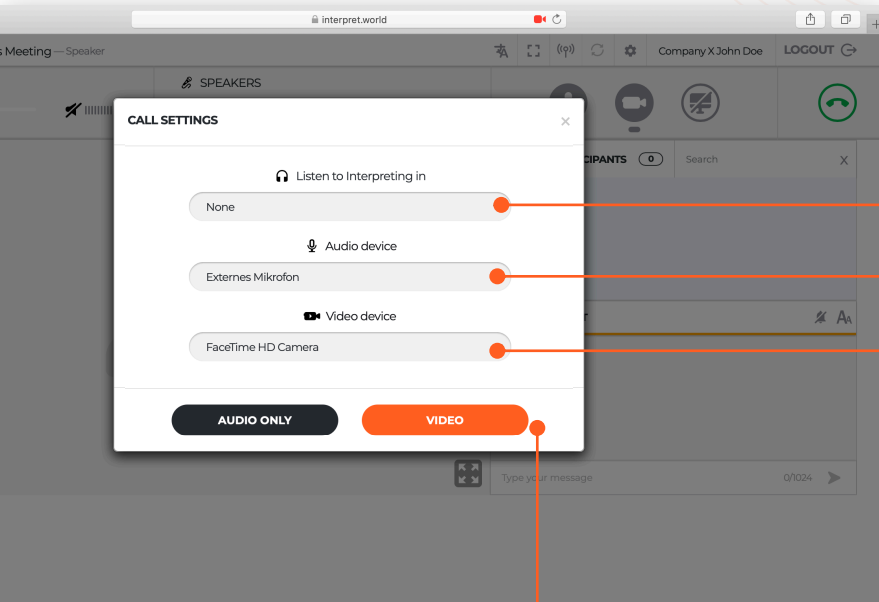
interpret.world

s Meeting — Speaker

Company X John Doe

LOGOUT

SPEAKERS

CALL SETTINGS

×

Listen to Interpreting in

None

Audio device

Externes Mikrofon

Video device

FaceTime HD Camera

AUDIO ONLY

VIDEO

CIPANTS 0

Search

X

Type your message

0/1024